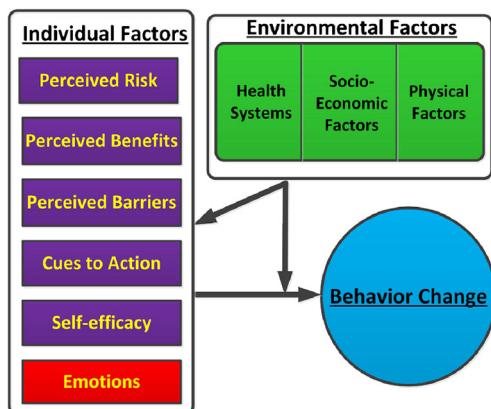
Individual Factors

Perceived Risk

Perceived Benefits

Perceived Barriers

Cues to Action

Self-efficacy

Emotions

Environmental Factors

Health Systems

Socio-Economic Factors

Physical Factors

Behavior Change